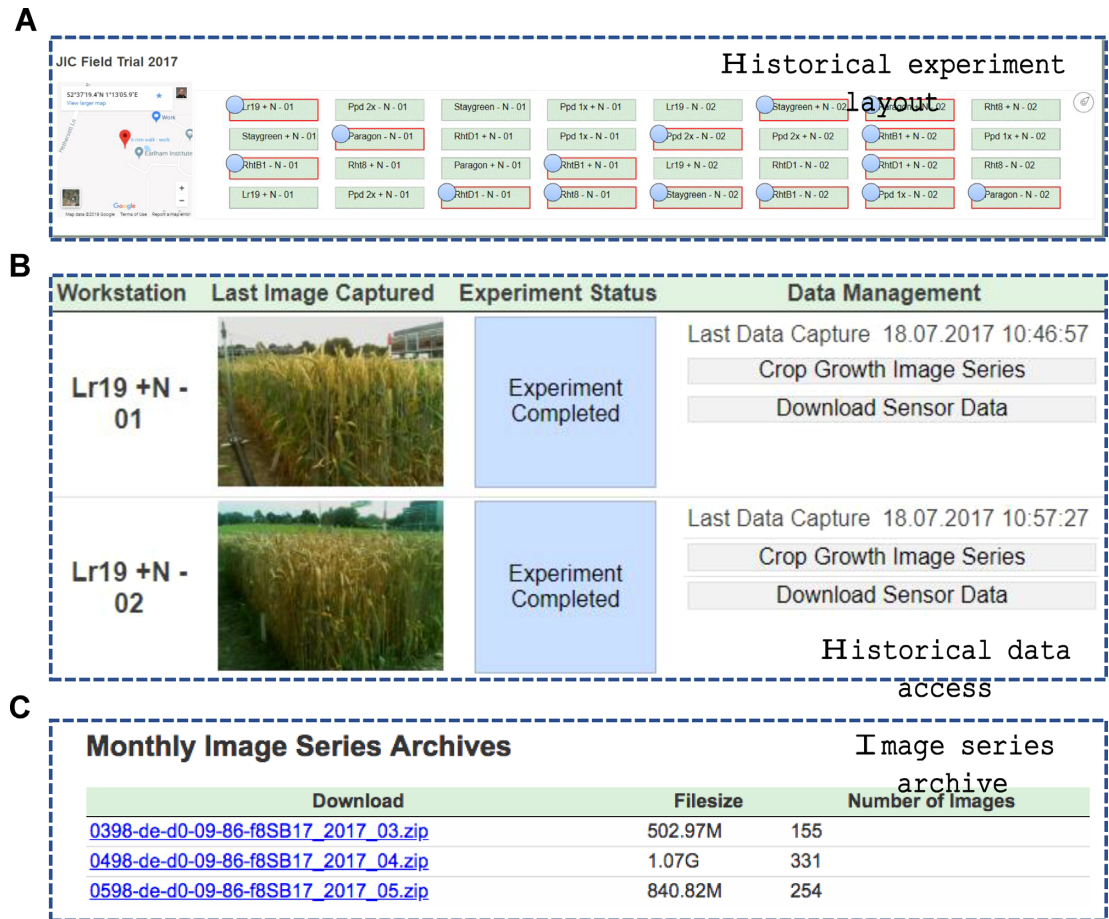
A

JIC Field Trial 2017

Historical experiment layout

52°37'19.4"N 1°13'05.9"E
View larger map

Work

Earlham Institute

Google

Map data ©2019 Google Terms of Use Report a map error

| Lr19 + N - 01 | Ppd 2x - N - 01 | Staygreen - N - 01 | Ppd 1x + N - 01 | Lr19 - N - 02 | Staygreen + N - 02 | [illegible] - 02 | Rht8 + N - 02 |
|---|---|---|---|---|---|---|---|
| Staygreen + N - 01 | Paragon - N - 01 | RhtD1 + N - 01 | Ppd 1x - N - 01 | Ppd 2x - N - 02 | Ppd 2x + N - 02 | RhtB1 + N - 02 | Ppd 1x + N - 02 |
| RhtB1 - N - 01 | Rht8 + N - 01 | Paragon + N - 01 | RhtB1 + N - 01 | Lr19 + N - 02 | RhtD1 - N - 02 | RhtD1 + N - 02 | Rht8 - N - 02 |
| Lr19 + N - 01 | Ppd 2x + N - 01 | RhtD1 - N - 01 | Rht8 - N - 01 | Staygreen - N - 02 | RhtB1 - N - 02 | Ppd 1x - N - 02 | Paragon - N - 02 |

B

| Workstation | Last Image Captured | Experiment Status | Data Management |
|---|---|---|---|
| Lr19 +N - 01 | | Experiment Completed | Last Data Capture 18.07.2017 10:46:57 Crop Growth Image Series Download Sensor Data |
| Lr19 +N - 02 | | Experiment Completed | Last Data Capture 18.07.2017 10:57:27 Crop Growth Image Series Download Sensor Data |

Historical data access

C

Monthly Image Series Archives

Image series archive

| Download | Filesize | Number of Images |
|---|---|---|
| 0398-de-d0-09-86-f8SB17_2017_03.zip | 502.97M | 155 |
| 0498-de-d0-09-86-f8SB17_2017_04.zip | 1.07G | 331 |
| 0598-de-d0-09-86-f8SB17_2017_05.zip | 840.82M | 254 |